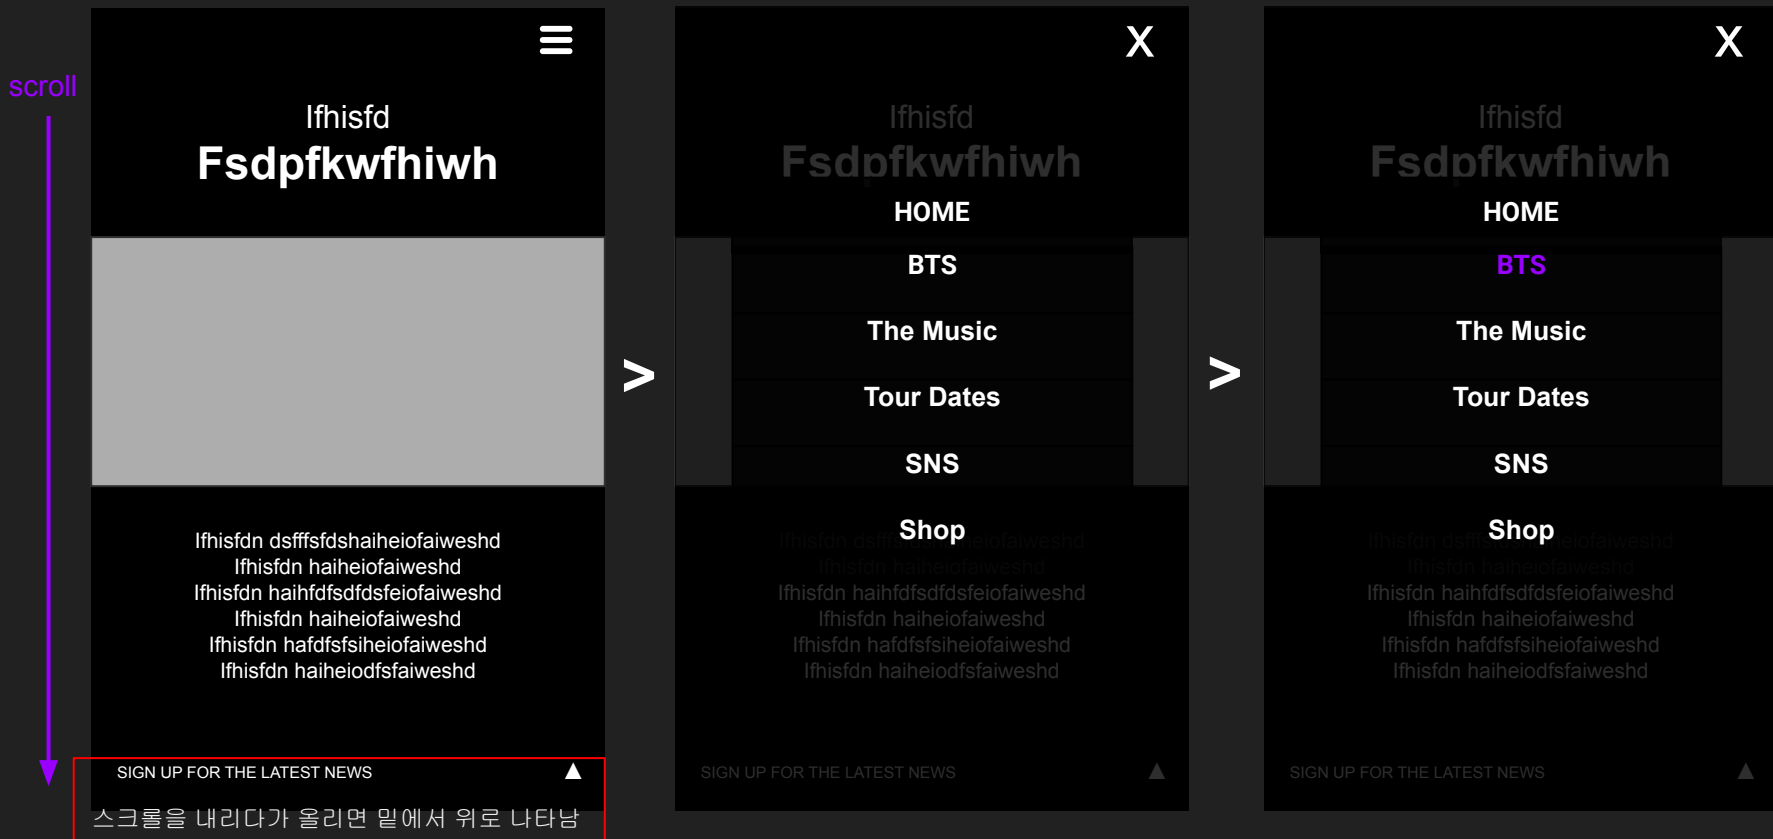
scroll

lfhisfd
Fsdpfkwfhiwh

lfhisfdn dsfffsfdshaiheiofaiweshd
lfhisfdn haiheiofaiweshd
lfhisfdn haihfdfsdfdsfeiofaiweshd
lfhisfdn haiheiofaiweshd
lfhisfdn hafdfsfsiheiofaiweshd
lfhisfdn haiheiodfsfaiweshd

SIGN UP FOR THE LATEST NEWS ▲

스크롤을 내리다가 올리면 밑에서 위로 나타남

>

X

lfhisfd
Fsdpfkwfhiwh
HOME
BTS
The Music
Tour Dates
SNS
Shop

lfhisfdn dsfffsfdshaiheiofaiweshd
lfhisfdn haiheiofaiweshd
lfhisfdn haihfdfsdfdsfeiofaiweshd
lfhisfdn haiheiofaiweshd
lfhisfdn hafdfsfsiheiofaiweshd
lfhisfdn haiheiodfsfaiweshd

SIGN UP FOR THE LATEST NEWS ▲

>

X

lfhisfd
Fsdpfkwfhiwh
HOME
BTS
The Music
Tour Dates
SNS
Shop

lfhisfdn dsfffsfdshaiheiofaiweshd
lfhisfdn haiheiofaiweshd
lfhisfdn haihfdfsdfdsfeiofaiweshd
lfhisfdn haiheiofaiweshd
lfhisfdn hafdfsfsiheiofaiweshd
lfhisfdn haiheiodfsfaiweshd

SIGN UP FOR THE LATEST NEWS ▲